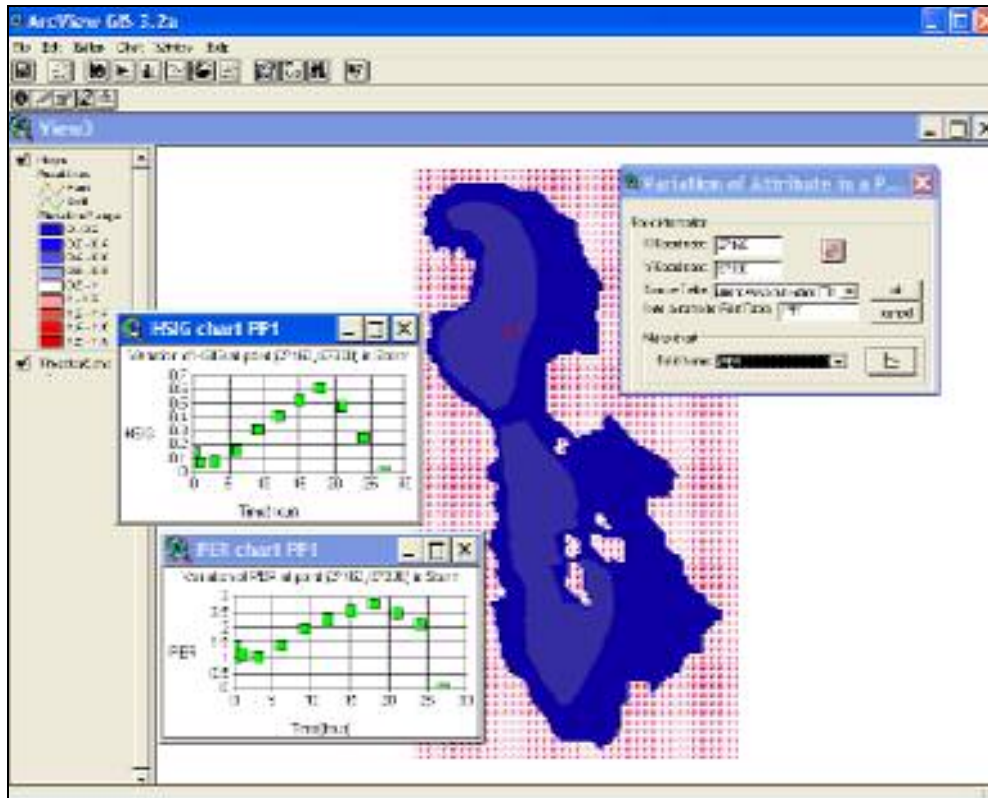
ArcView GIS 3.2a

File Edit Table Chart Window Help

View3

Variation of Attribute in a P...

HSIG chart PP1

Variation of HSIG at point (2716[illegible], 2713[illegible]) in Storm

0.7
0.6
0.5
0.4
0.3
0.2
0.1
0

HSIG

0 5 10 15 20 25 30

Time(hour)

PER chart PP1

Variation of PER at point (2716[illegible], 2713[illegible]) in Storm

PER

0 5 10 15 20 25 30

Time(hour)